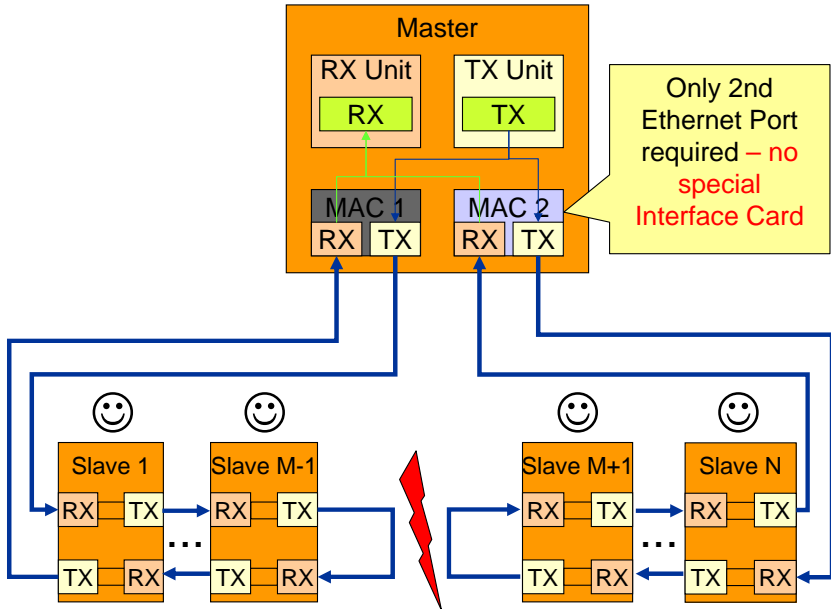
Master

RX Unit

RX

TX Unit

TX

Only 2nd Ethernet Port required – no special Interface Card

MAC 1

RX TX

MAC 2

RX TX

☺ ☺ ☺ ☺

Slave 1

RX TX

TX RX

Slave M-1

RX TX

TX RX

...

Slave M+1

RX TX

TX RX

Slave N

RX TX

TX RX

...